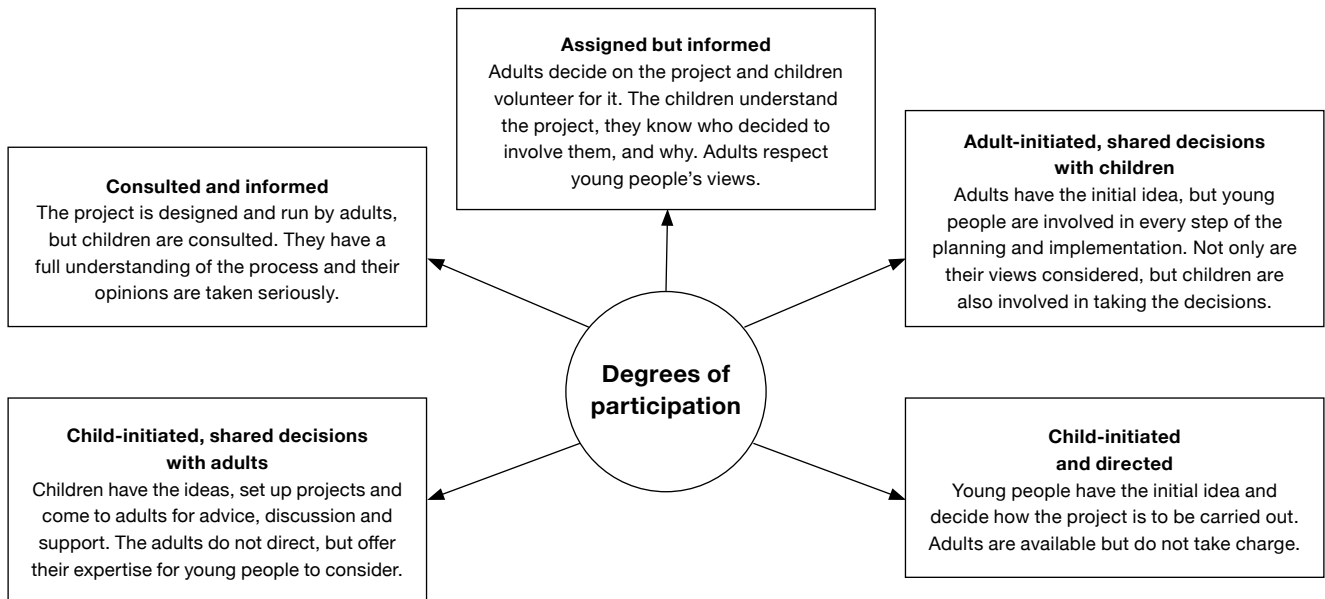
**Assigned but informed**
Adults decide on the project and children volunteer for it. The children understand the project, they know who decided to involve them, and why. Adults respect young people's views.

**Consulted and informed**
The project is designed and run by adults, but children are consulted. They have a full understanding of the process and their opinions are taken seriously.

**Adult-initiated, shared decisions with children**
Adults have the initial idea, but young people are involved in every step of the planning and implementation. Not only are their views considered, but children are also involved in taking the decisions.

**Degrees of participation**

**Child-initiated, shared decisions with adults**
Children have the ideas, set up projects and come to adults for advice, discussion and support. The adults do not direct, but offer their expertise for young people to consider.

**Child-initiated and directed**
Young people have the initial idea and decide how the project is to be carried out. Adults are available but do not take charge.